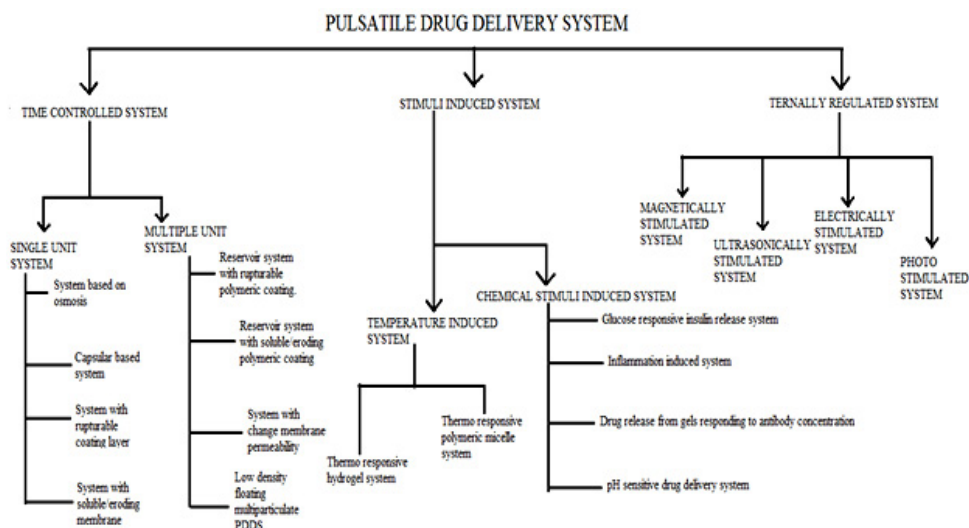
PULSATILE DRUG DELIVERY SYSTEM

TIME CONTROLLED SYSTEM

SINGLE UNIT SYSTEM

System based on osmosis

Capsular based system

System with rupturable coating layer

System with soluble/eroding membrane

MULTIPLE UNIT SYSTEM

Reservoir system with rupturable polymeric coating.

Reservoir system with soluble/eroding polymeric coating

System with change membrane permeability

Low density floating multiparticulate PDDS

STIMULI INDUCED SYSTEM

TEMPERATURE INDUCED SYSTEM

Thermo responsive hydrogel system

Thermo responsive polymeric micelle system

CHEMICAL STIMULI INDUCED SYSTEM

Glucose responsive insulin release system

Inflammation induced system

Drug release from gels responding to antibody concentration

pH sensitive drug delivery system

TERNALLY REGULATED SYSTEM

MAGNETICALLY STIMULATED SYSTEM

ULTRASONICALLY STIMULATED SYSTEM

ELECTRICALLY STIMULATED SYSTEM

PHOTO STIMULATED SYSTEM